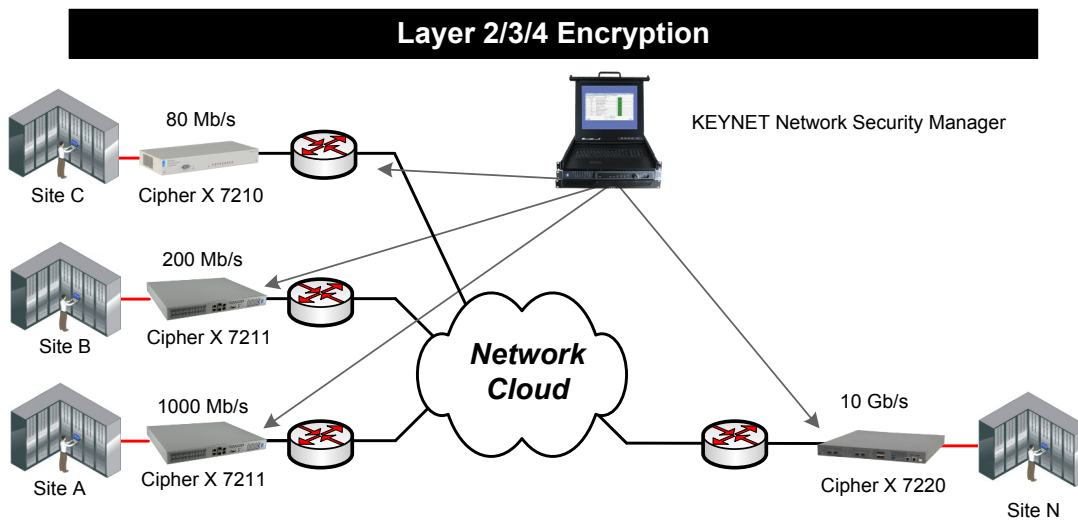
Layer 2/3/4 Encryption

KEYNET Network Security Manager

80 Mb/s

Site C

Cipher X 7210

200 Mb/s

Site B

Cipher X 7211

Network Cloud

1000 Mb/s

Site A

Cipher X 7211

10 Gb/s

Cipher X 7220

Site N